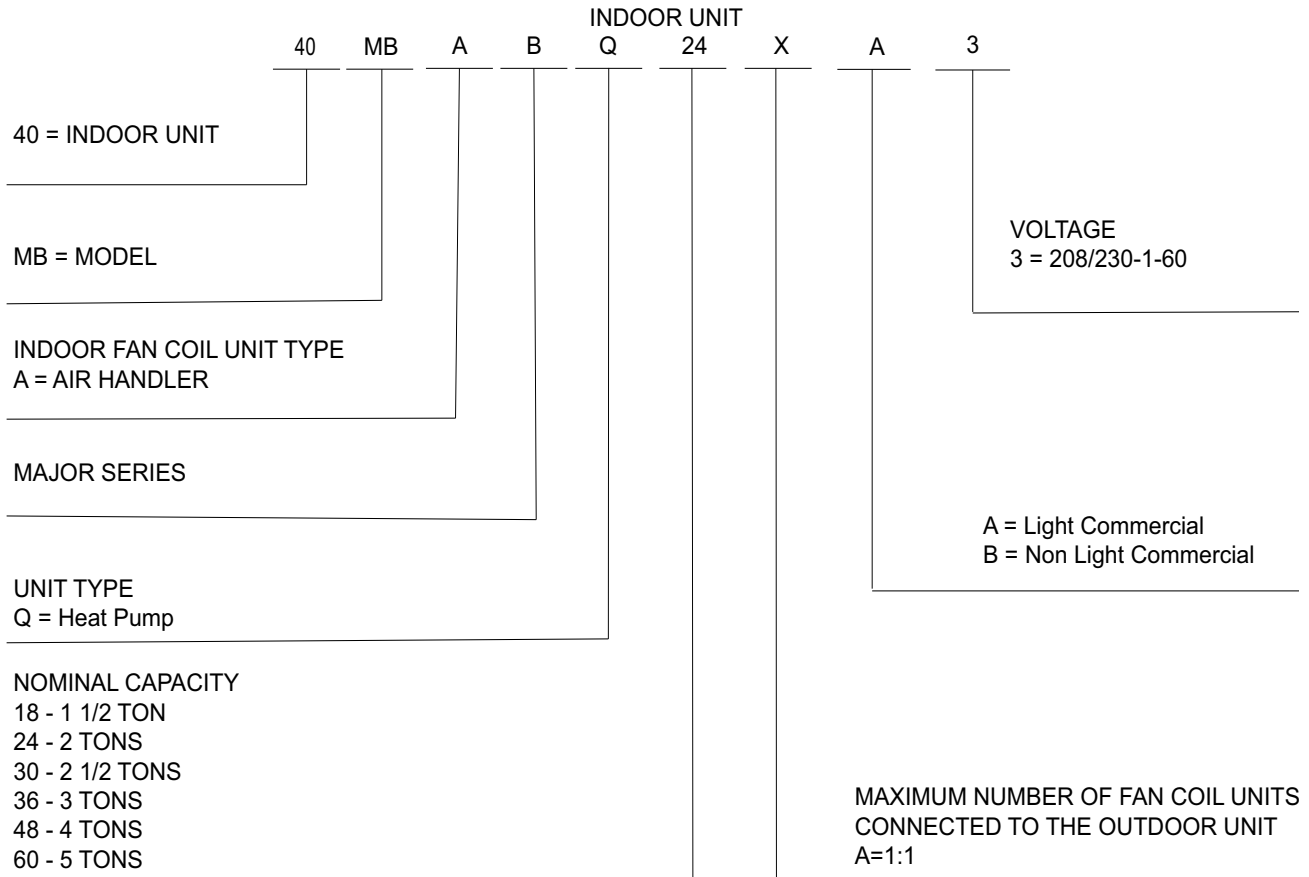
INDOOR UNIT
40 MB A B Q 24 X A 3

40 = INDOOR UNIT

MB = MODEL

INDOOR FAN COIL UNIT TYPE
A = AIR HANDLER

MAJOR SERIES

UNIT TYPE
Q = Heat Pump

NOMINAL CAPACITY
18 - 1 1/2 TON
24 - 2 TONS
30 - 2 1/2 TONS
36 - 3 TONS
48 - 4 TONS
60 - 5 TONS

VOLTAGE
3 = 208/230-1-60

A = Light Commercial
B = Non Light Commercial

MAXIMUM NUMBER OF FAN COIL UNITS CONNECTED TO THE OUTDOOR UNIT
A=1:1